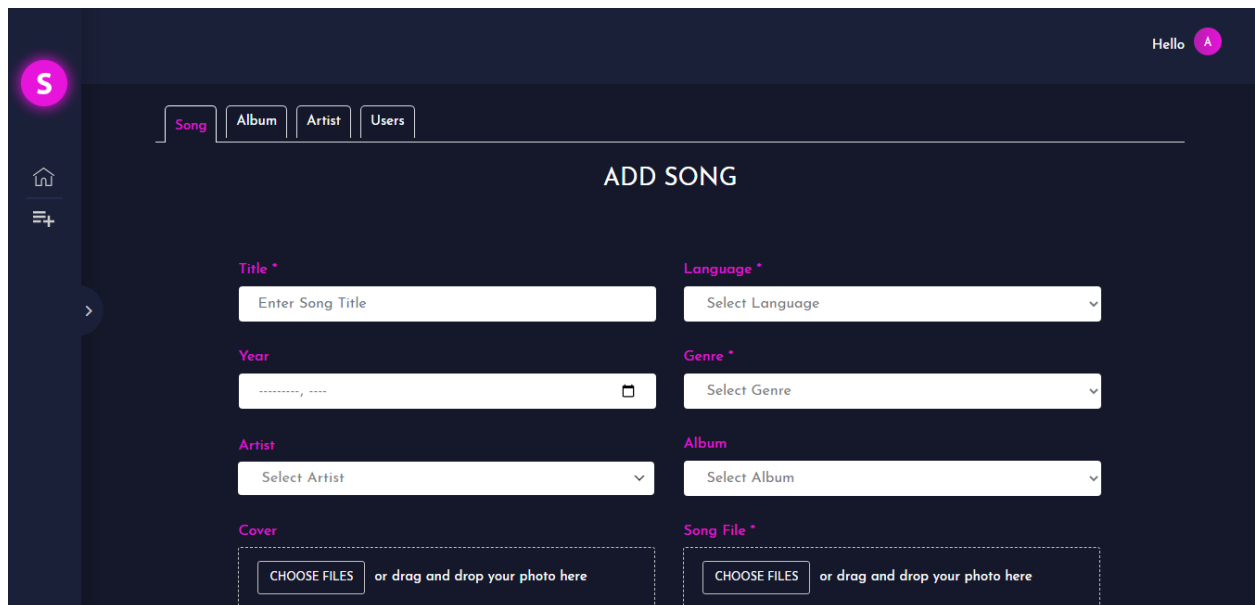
S

Hello A

Song Album Artist Users

ADD SONG

Title *
Enter Song Title

Language *
Select Language

Year
---------, ----

Genre *
Select Genre

Artist
Select Artist

Album
Select Album

Cover
CHOOSE FILES or drag and drop your photo here

Song File *
CHOOSE FILES or drag and drop your photo here